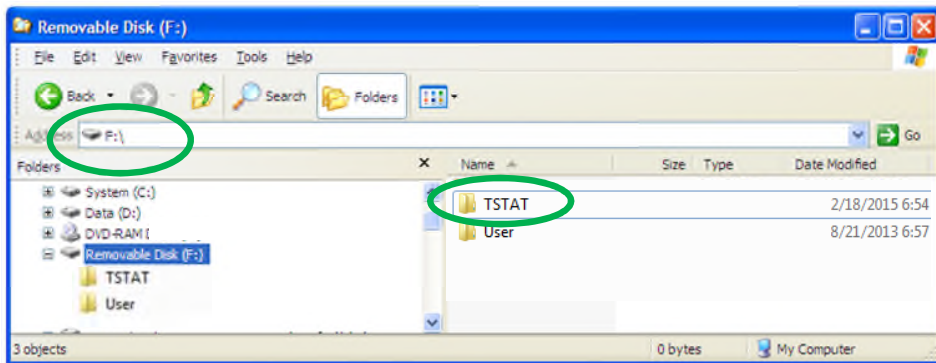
Removable Disk (F:)

File Edit View Favorites Tools Help

Back Search Folders

Address F:\ Go

Folders ×

System (C:)
Data (D:)
DVD-RAM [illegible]
Removable Disk (F:)
TSTAT
User

| Name | Size | Type | Date Modified |
|---|---|---|---|
| TSTAT | | | 2/18/2015 6:54 |
| User | | | 8/21/2013 6:57 |

3 objects 0 bytes My Computer